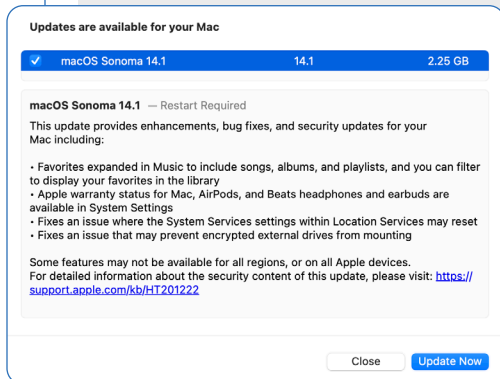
Updates are available for your Mac

macOS Sonoma 14.1 14.1 2.25 GB

macOS Sonoma 14.1 — Restart Required

This update provides enhancements, bug fixes, and security updates for your Mac including:

• Favorites expanded in Music to include songs, albums, and playlists, and you can filter to display your favorites in the library
• Apple warranty status for Mac, AirPods, and Beats headphones and earbuds are available in System Settings
• Fixes an issue where the System Services settings within Location Services may reset
• Fixes an issue that may prevent encrypted external drives from mounting

Some features may not be available for all regions, or on all Apple devices.
For detailed information about the security content of this update, please visit: https://support.apple.com/kb/HT201222

Close Update Now